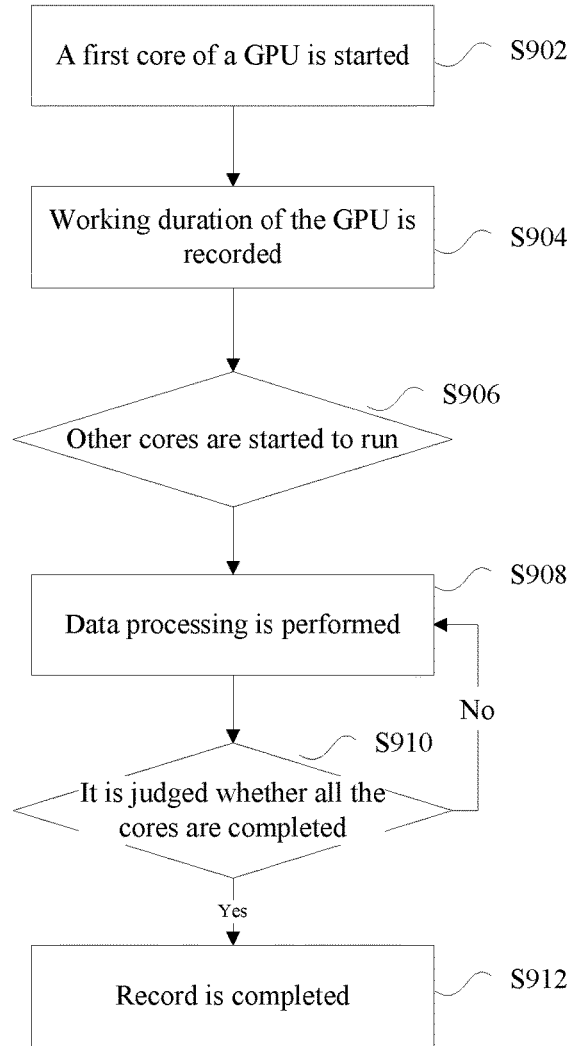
A first core of a GPU is started

S902

Working duration of the GPU is recorded

S904

S906

Other cores are started to run

S908

Data processing is performed

No

S910

It is judged whether all the cores are completed

Yes

Record is completed

S912